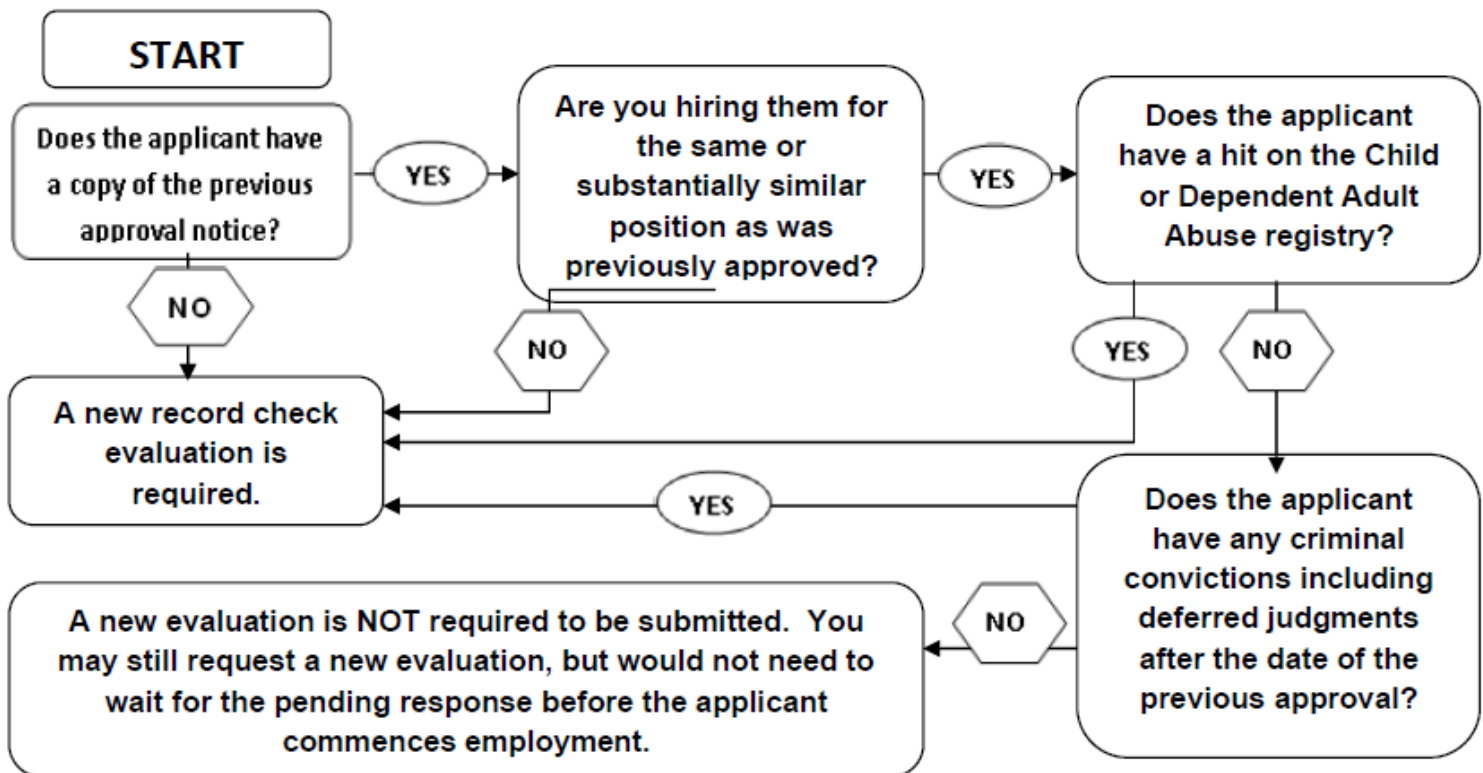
START

Does the applicant have a copy of the previous approval notice?

YES

Are you hiring them for the same or substantially similar position as was previously approved?

YES

Does the applicant have a hit on the Child or Dependent Adult Abuse registry?

NO

NO

YES

NO

A new record check evaluation is required.

YES

Does the applicant have any criminal convictions including deferred judgments after the date of the previous approval?

NO

A new evaluation is NOT required to be submitted. You may still request a new evaluation, but would not need to wait for the pending response before the applicant commences employment.